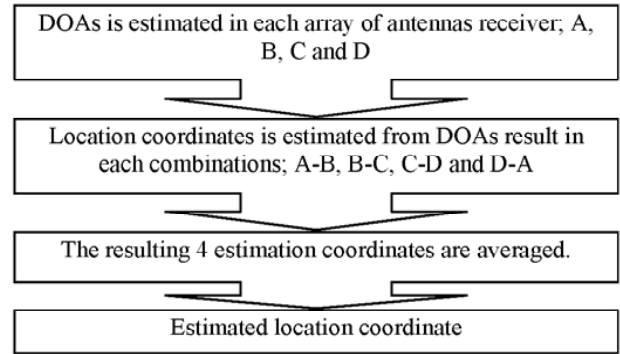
DOAs is estimated in each array of antennas receiver; A, B, C and D

Location coordinates is estimated from DOAs result in each combinations; A-B, B-C, C-D and D-A

The resulting 4 estimation coordinates are averaged.

Estimated location coordinate